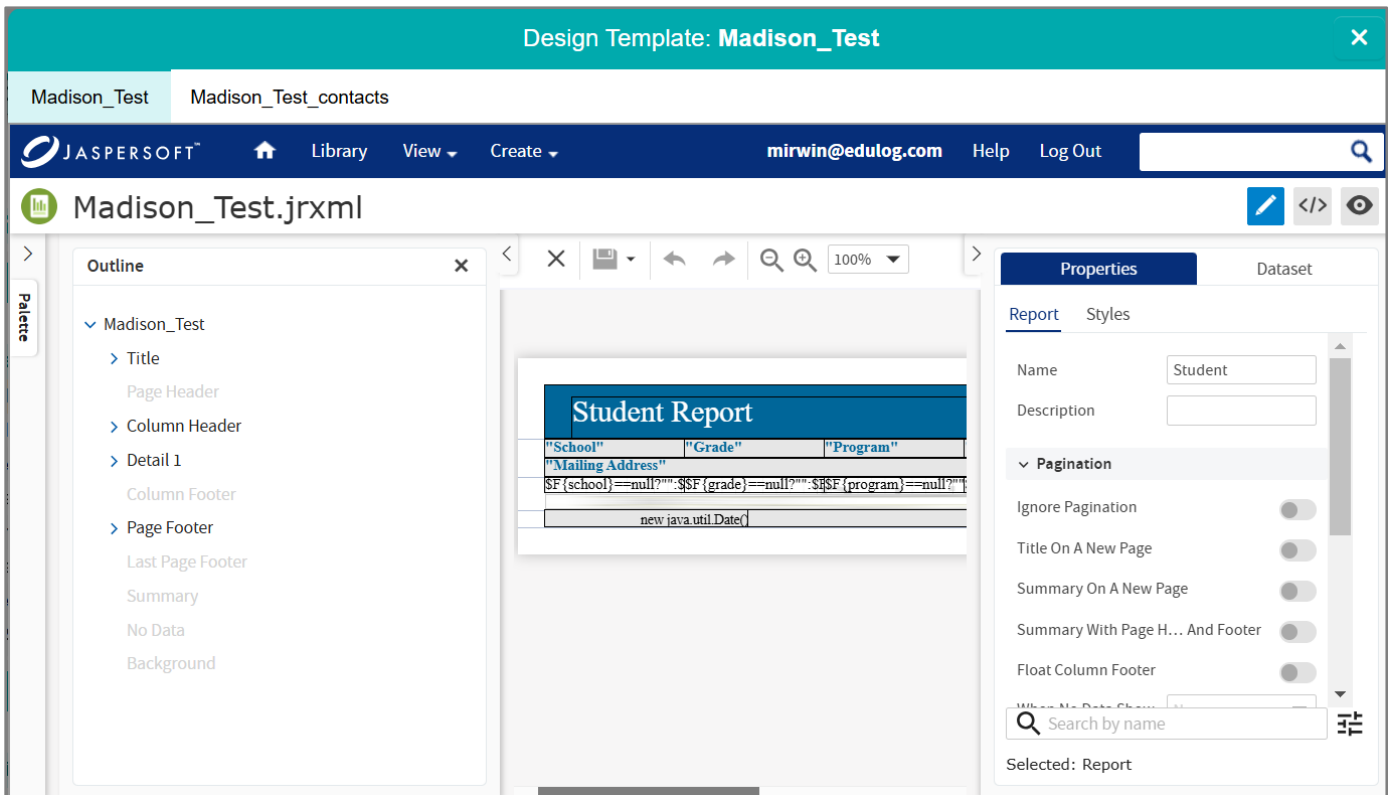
Design Template: **Madison_Test**

Madison_Test
Madison_Test_contacts

JASPERSOFT™ Library View Create mirwin@edulog.com Help Log Out

Madison_Test.jrxml

Palette

Outline

Madison_Test
Title
Page Header
Column Header
Detail 1
Column Footer
Page Footer
Last Page Footer
Summary
No Data
Background

100%

Student Report

| "School" | "Grade" | "Program" |
|---|---|---|
| "Mailing Address" | | |
| $F{school}==null?"":$ | $F{grade}==null?"":$ | $F{program}==null?"" |

new java.util.Date()

Properties
Dataset

Report
Styles

Name
Student
Description

Pagination

Ignore Pagination
Title On A New Page
Summary On A New Page
Summary With Page H... And Footer
Float Column Footer
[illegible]

Search by name

Selected: Report